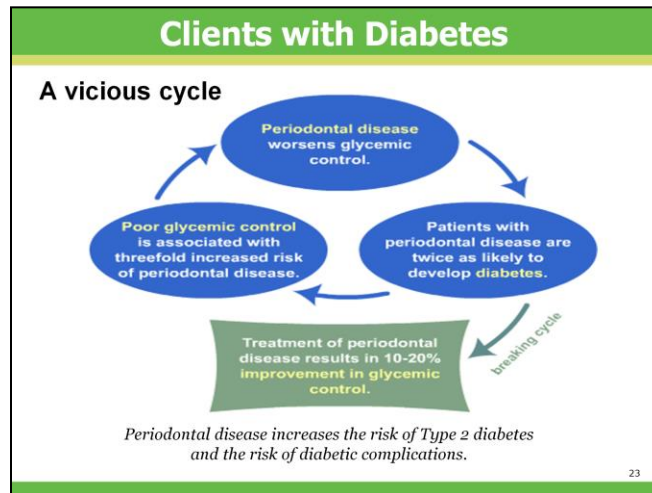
Clients with Diabetes

A vicious cycle

Periodontal disease worsens glycemic control.

Patients with periodontal disease are twice as likely to develop diabetes.

Poor glycemic control is associated with threefold increased risk of periodontal disease.

breaking cycle

Treatment of periodontal disease results in 10-20% improvement in glycemic control.

Periodontal disease increases the risk of Type 2 diabetes and the risk of diabetic complications.

23